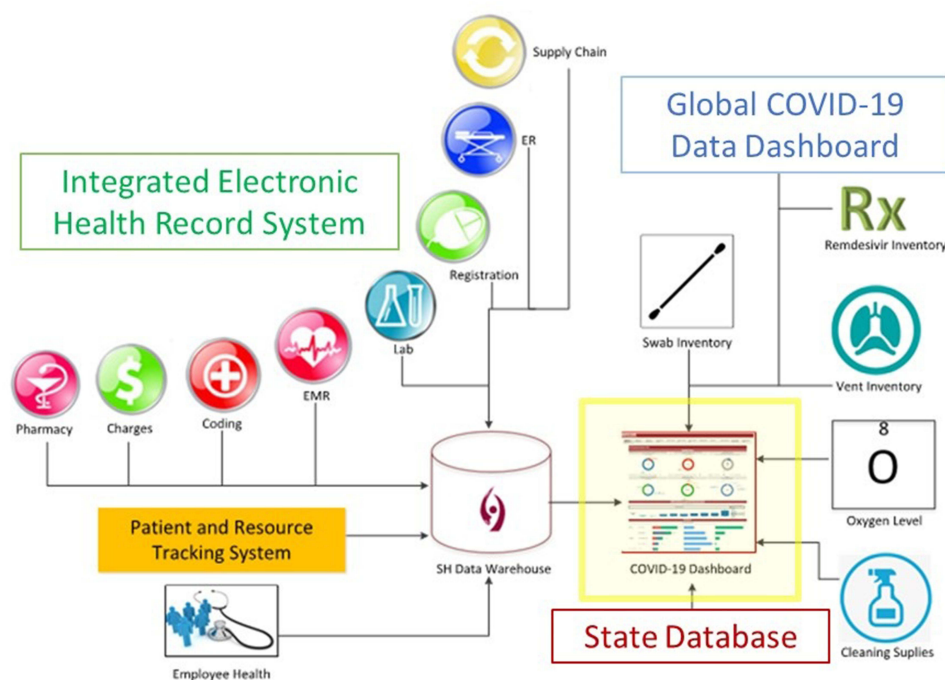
Supply Chain

ER

Registration

Lab

Global COVID-19 Data Dashboard

Integrated Electronic Health Record System

Rx
Remdesivir Inventory

Swab Inventory

Vent Inventory

Pharmacy

Charges

Coding

EMR

8
O
Oxygen Level

SH Data Warehouse

COVID-19 Dashboard

Patient and Resource Tracking System

State Database

Cleaning Suplies

Employee Health